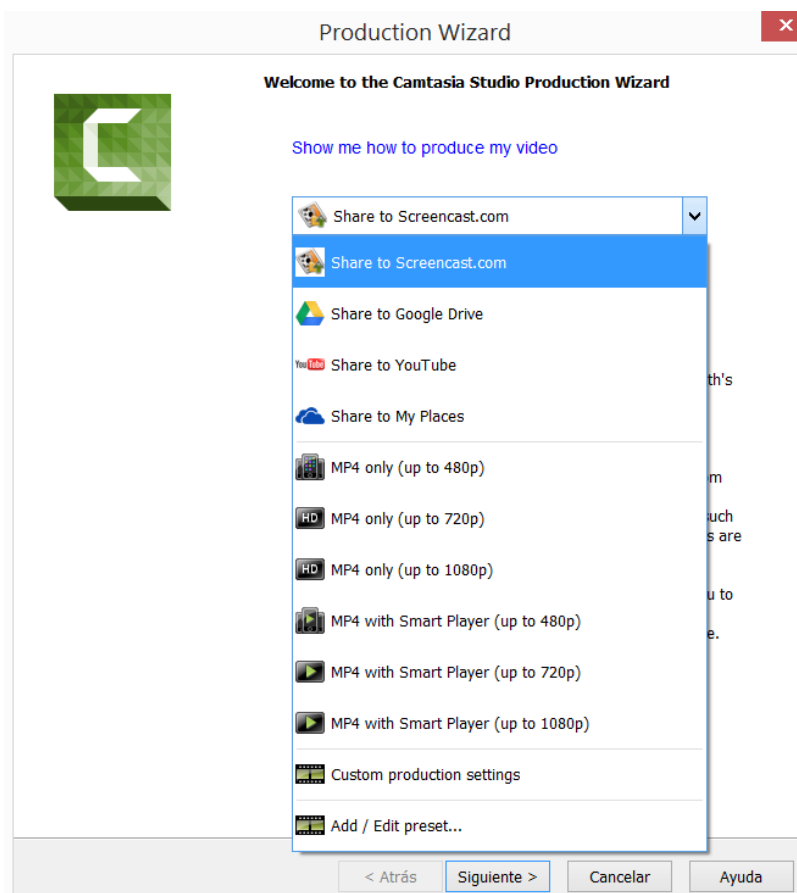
Production Wizard

Welcome to the Camtasia Studio Production Wizard

Show me how to produce my video

Share to Screencast.com

Share to Screencast.com

Share to Google Drive

You Tube Share to YouTube

Share to My Places

MP4 only (up to 480p)

HD MP4 only (up to 720p)

HD MP4 only (up to 1080p)

MP4 with Smart Player (up to 480p)

MP4 with Smart Player (up to 720p)

MP4 with Smart Player (up to 1080p)

Custom production settings

Add / Edit preset...

th's

m

uch
s are

u to

e.

< Atrás Siguiente > Cancelar Ayuda